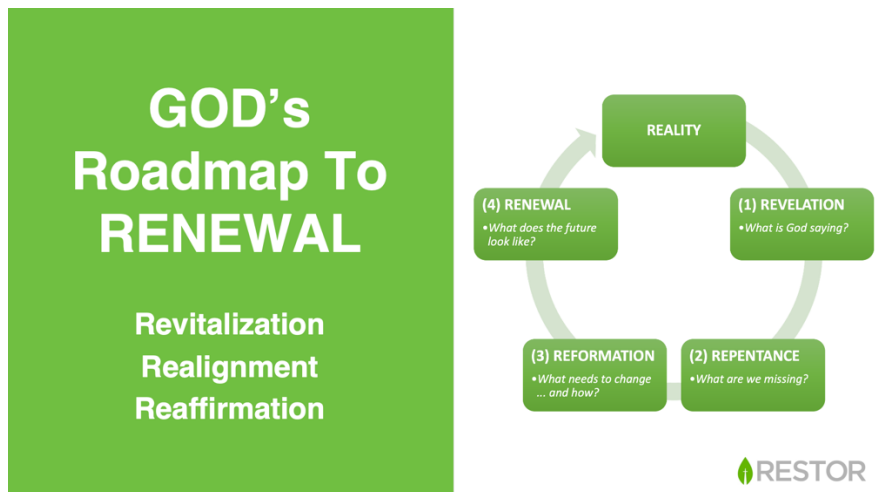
GOD's Roadmap To RENEWAL

Revitalization
Realignment
Reaffirmation

REALITY

(1) REVELATION
• What is God saying?

(2) REPENTANCE
• What are we missing?

(3) REFORMATION
• What needs to change … and how?

(4) RENEWAL
• What does the future look like?

RESTOR